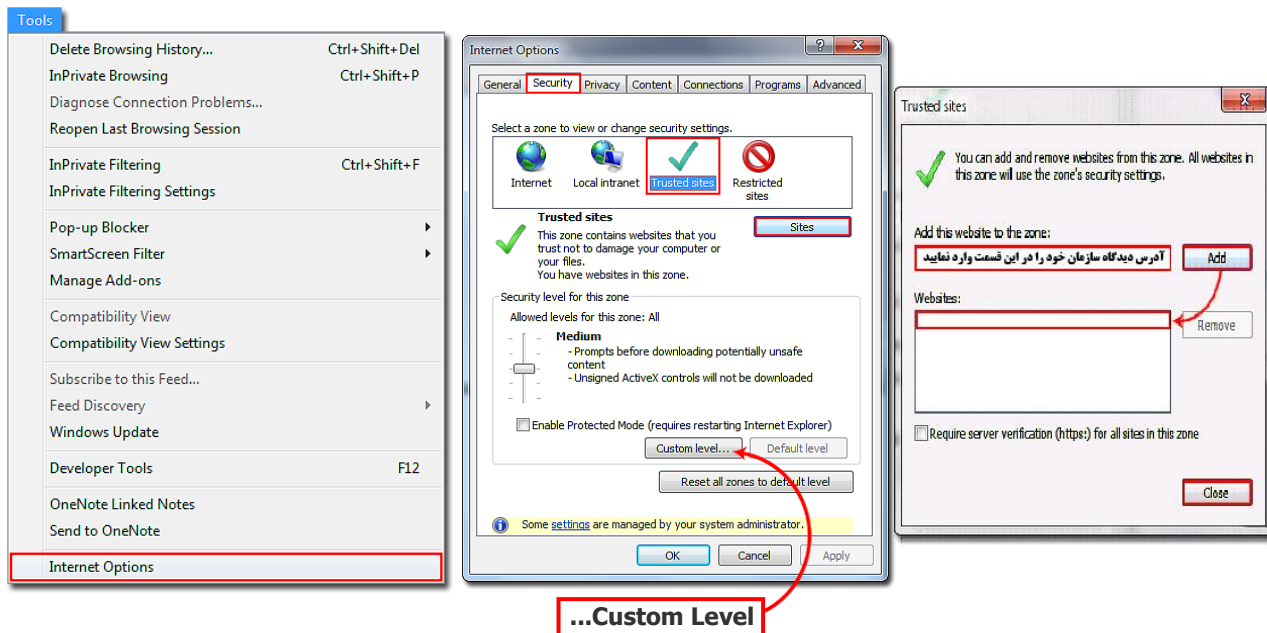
Tools

Delete Browsing History... Ctrl+Shift+Del
InPrivate Browsing Ctrl+Shift+P
Diagnose Connection Problems...
Reopen Last Browsing Session

InPrivate Filtering Ctrl+Shift+F
InPrivate Filtering Settings

Pop-up Blocker
SmartScreen Filter
Manage Add-ons

Compatibility View
Compatibility View Settings

Subscribe to this Feed...
Feed Discovery
Windows Update

Developer Tools F12

OneNote Linked Notes
Send to OneNote

Internet Options

Internet Options

General | Security | Privacy | Content | Connections | Programs | Advanced

Select a zone to view or change security settings.

Internet | Local intranet | Trusted sites | Restricted sites

Trusted sites
This zone contains websites that you trust not to damage your computer or your files.
You have websites in this zone.

Sites

Security level for this zone
Allowed levels for this zone: All

Medium
- Prompts before downloading potentially unsafe content
- Unsigned ActiveX controls will not be downloaded

Enable Protected Mode (requires restarting Internet Explorer)

Custom level... Default level

Reset all zones to default level

Some settings are managed by your system administrator.

OK Cancel Apply

...Custom Level

Trusted sites

You can add and remove websites from this zone. All websites in this zone will use the zone's security settings.

Add this website to the zone:
آدرس دیدگاه سازمان خود را در این قسمت وارد نمایید
Add

Websites:
Remove

Require server verification (https:) for all sites in this zone

Close